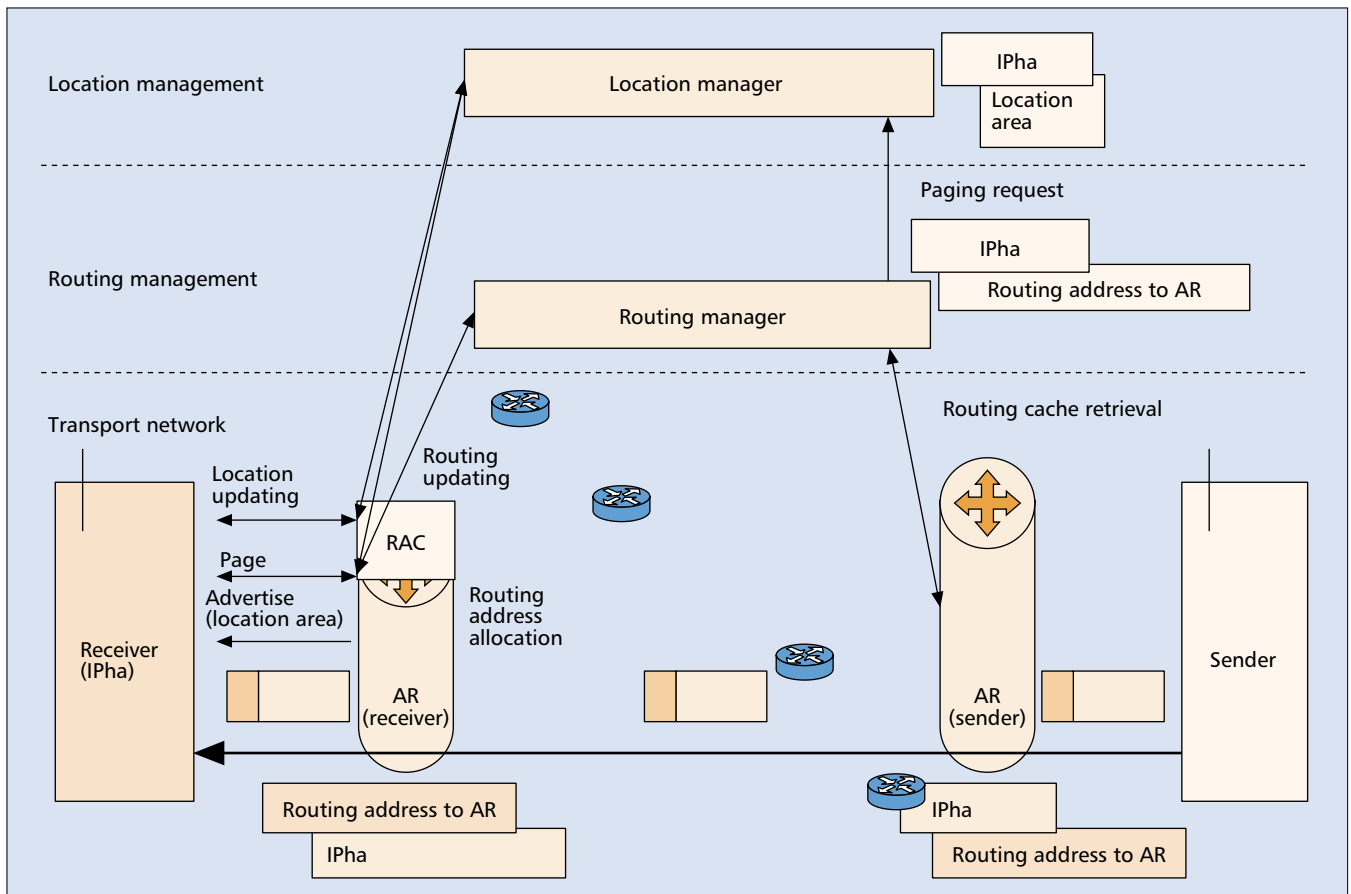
Location management

Location manager

IPha

Location area

Paging request

IPha

Routing address to AR

Routing management

Routing manager

Transport network

Routing cache retrieval

Location updating

Routing updating

RAC

Page

Advertise (location area)

Routing address allocation

Receiver (IPha)

AR (receiver)

AR (sender)

Sender

Routing address to AR

IPha

IPha

Routing address to AR